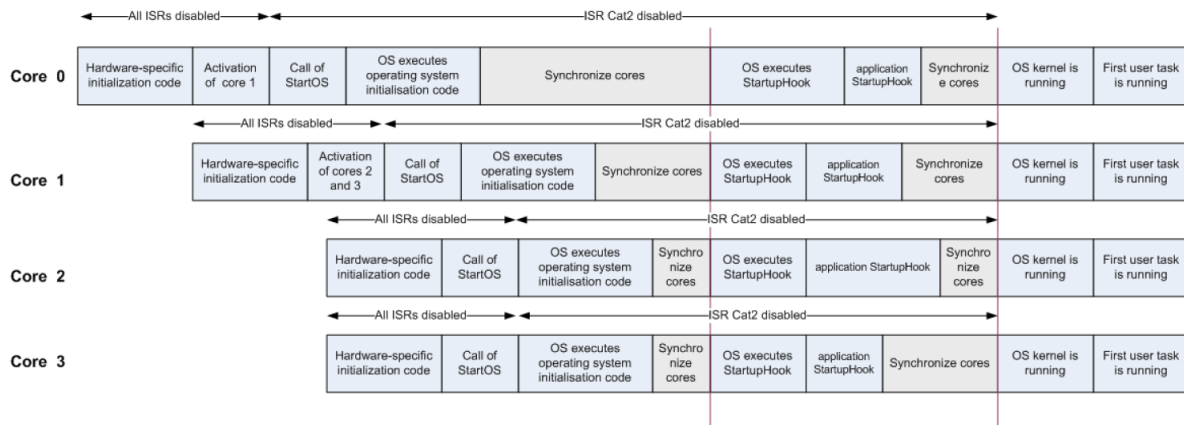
All ISRs disabled

ISR Cat2 disabled

| Core 0 | Hardware-specific initialization code | Activation of core 1 | Call of StartOS | OS executes operating system initialisation code | Synchronize cores | OS executes StartupHook | application StartupHook | Synchronize cores | OS kernel is running | First user task is running |
|---|---|---|---|---|---|---|---|---|---|---|

All ISRs disabled

ISR Cat2 disabled

| Core 1 | Hardware-specific initialization code | Activation of cores 2 and 3 | Call of StartOS | OS executes operating system initialisation code | Synchronize cores | OS executes StartupHook | application StartupHook | Synchronize cores | OS kernel is running | First user task is running |
|---|---|---|---|---|---|---|---|---|---|---|

All ISRs disabled

ISR Cat2 disabled

| Core 2 | Hardware-specific initialization code | Call of StartOS | OS executes operating system initialisation code | Synchronize cores | OS executes StartupHook | application StartupHook | Synchronize cores | OS kernel is running | First user task is running |
|---|---|---|---|---|---|---|---|---|---|

All ISRs disabled

ISR Cat2 disabled

| Core 3 | Hardware-specific initialization code | Call of StartOS | OS executes operating system initialisation code | Synchronize cores | OS executes StartupHook | application StartupHook | Synchronize cores | OS kernel is running | First user task is running |
|---|---|---|---|---|---|---|---|---|---|